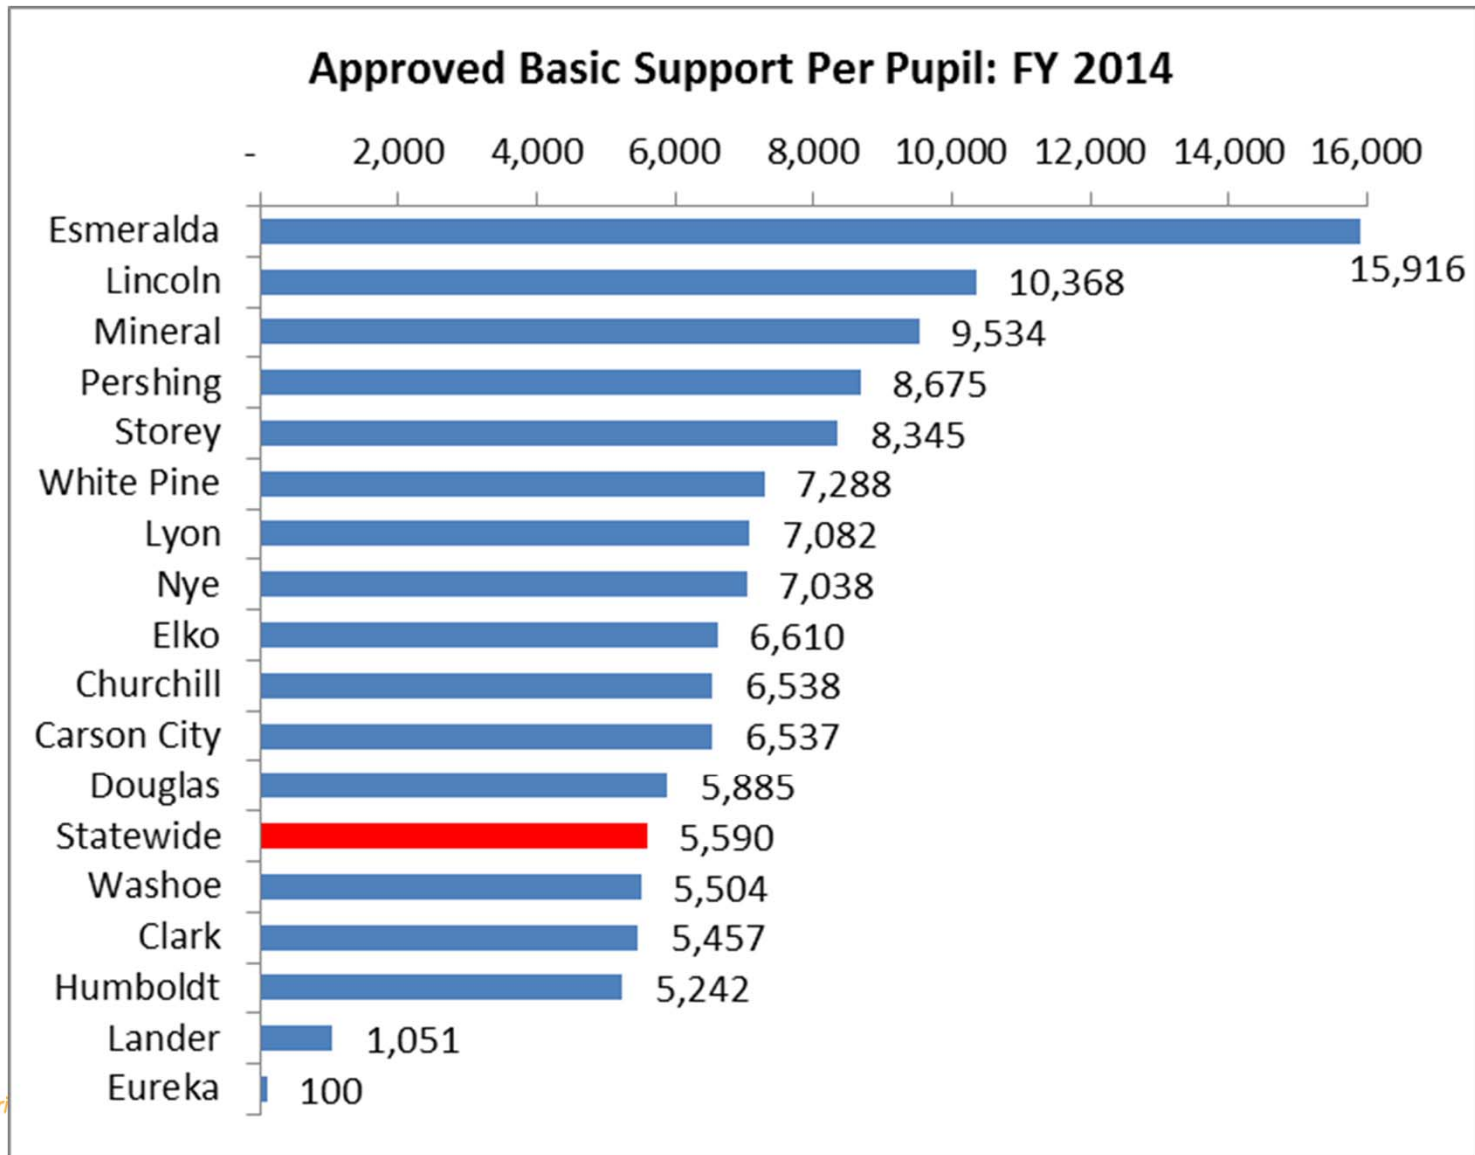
Approved Basic Support Per Pupil: FY 2014

- 2,000 4,000 6,000 8,000 10,000 12,000 14,000 16,000

| | |
|---|---|
| Esmeralda | 15,916 |
| Lincoln | 10,368 |
| Mineral | 9,534 |
| Pershing | 8,675 |
| Storey | 8,345 |
| White Pine | 7,288 |
| Lyon | 7,082 |
| Nye | 7,038 |
| Elko | 6,610 |
| Churchill | 6,538 |
| Carson City | 6,537 |
| Douglas | 5,885 |
| Statewide | 5,590 |
| Washoe | 5,504 |
| Clark | 5,457 |
| Humboldt | 5,242 |
| Lander | 1,051 |
| Eureka | 100 |